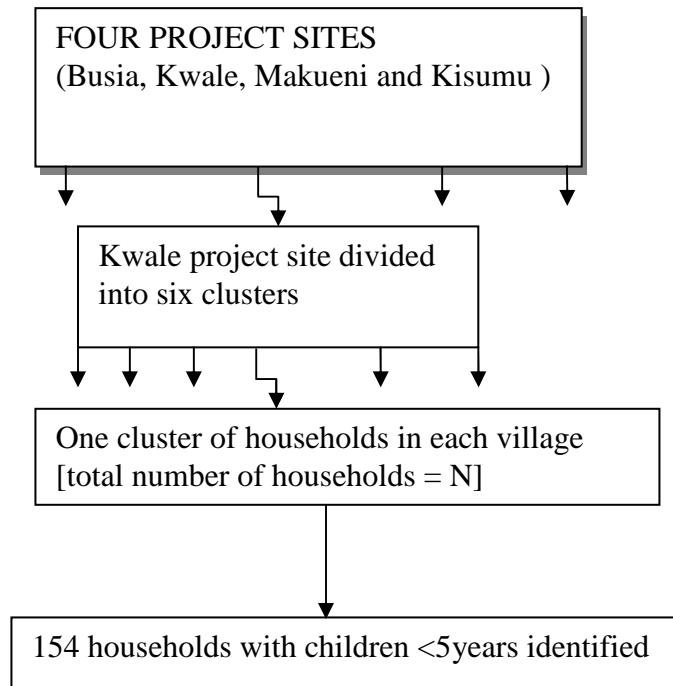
FOUR PROJECT SITES
(Busia, Kwale, Makueni and Kisumu )

Kwale project site divided into six clusters

One cluster of households in each village
[total number of households = N]

154 households with children <5years identified